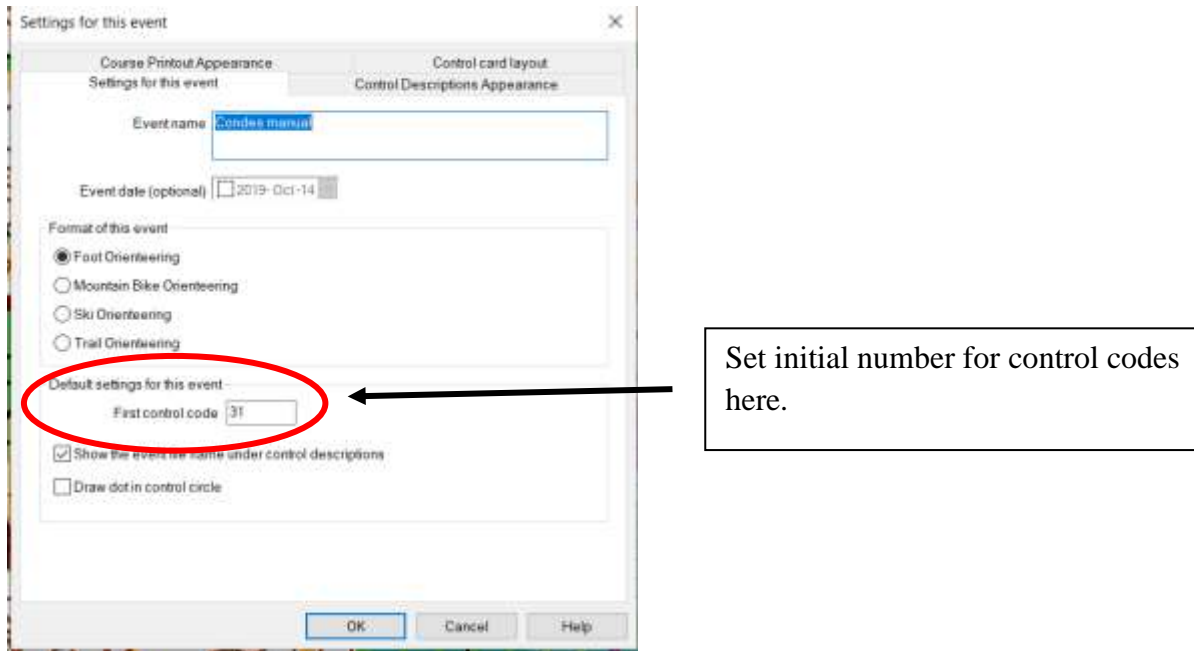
Settings for this event

×

Course Printout Appearance

Control card layout

Settings for this event

Control Descriptions Appearance

Event name Condes manual

Event date (optional) 2019- Oct-14

Format of this event

Foot Orienteering

Mountain Bike Orienteering

Ski Orienteering

Trail Orienteering

Default settings for this event

First control code 31

Show the event file name under control descriptions

Draw dot in control circle

OK

Cancel

Help

Set initial number for control codes here.